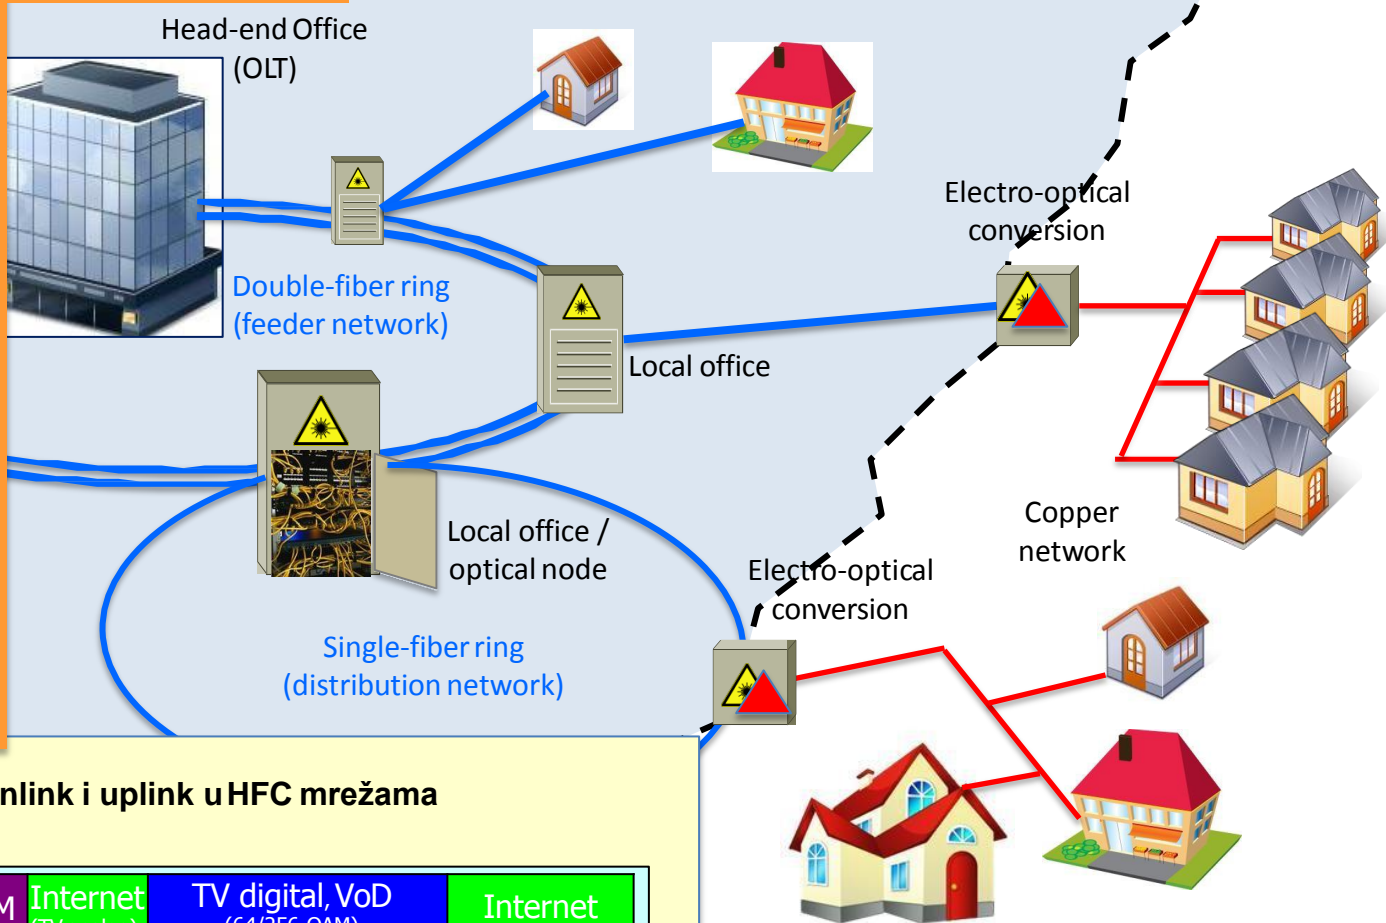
Head-end Office (OLT)

Double-fiber ring (feeder network)

Local office

Electro-optical conversion

Local office / optical node

Copper network

Electro-optical conversion

Single-fiber ring (distribution network)

nlink i uplink u HFC mrežama

| M | Internet | TV digital, VoD | Internet |
|---|---|---|---|
| | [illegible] | (64/256-QAM) | |